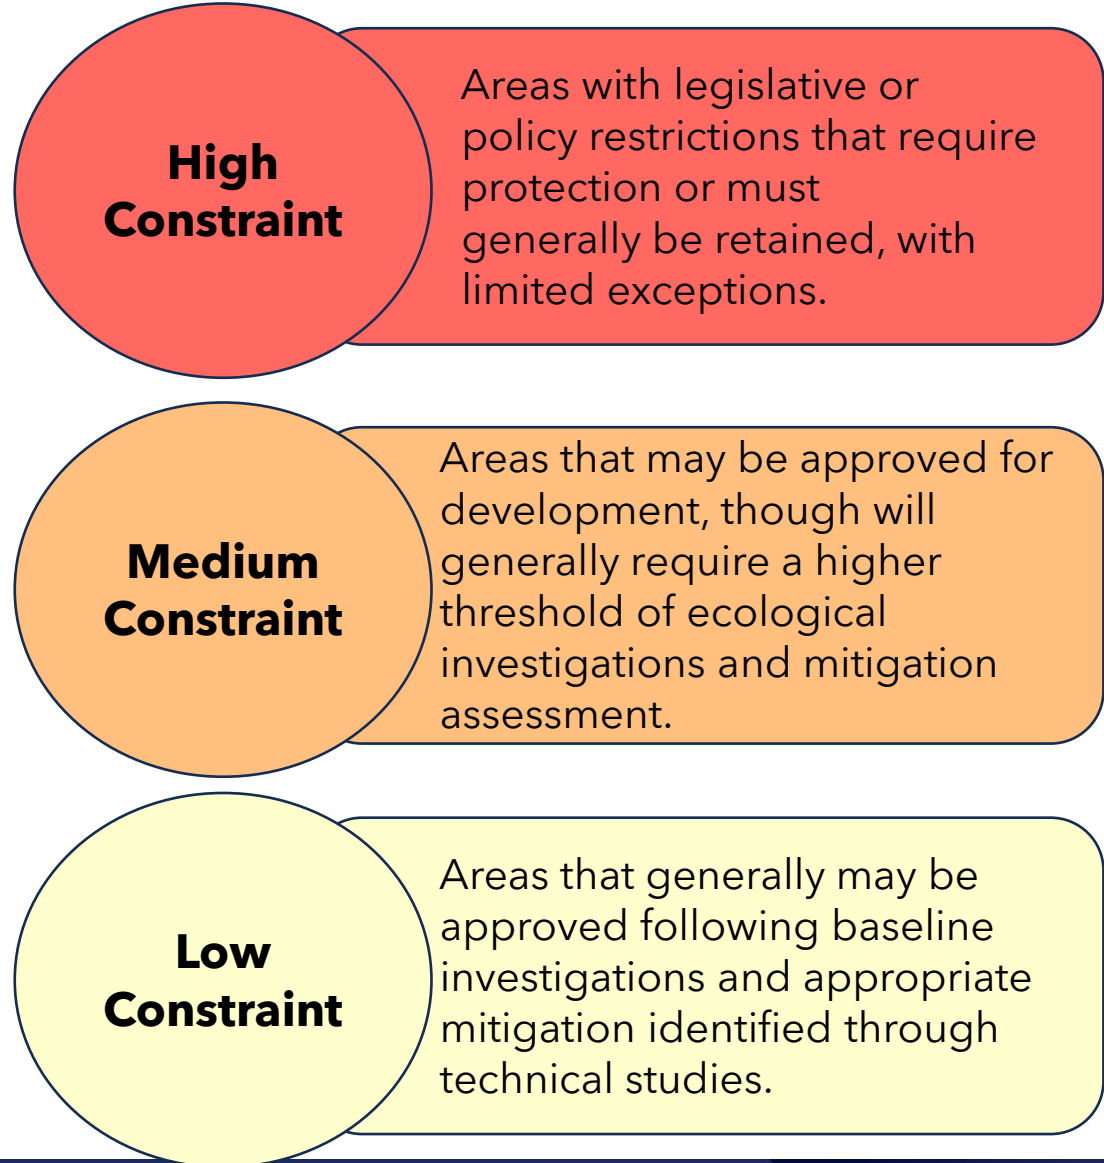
High Constraint

Areas with legislative or policy restrictions that require protection or must generally be retained, with limited exceptions.

Medium Constraint

Areas that may be approved for development, though will generally require a higher threshold of ecological investigations and mitigation assessment.

Low Constraint

Areas that generally may be approved following baseline investigations and appropriate mitigation identified through technical studies.